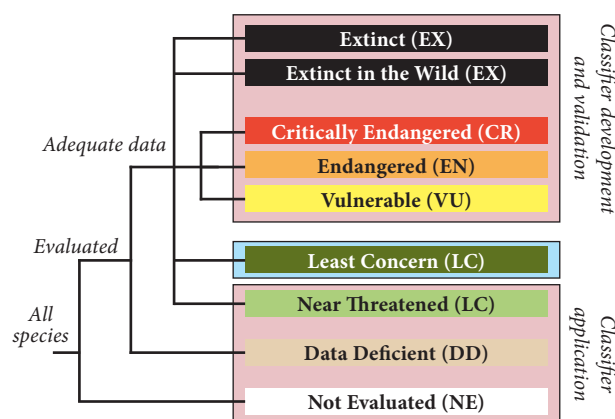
Adequate data

Evaluated

All species

Extinct (EX)

Extinct in the Wild (EX)

Critically Endangered (CR)

Endangered (EN)

Vulnerable (VU)

Least Concern (LC)

Near Threatened (LC)

Data Deficient (DD)

Not Evaluated (NE)

Classifier development and validation

Classifier application